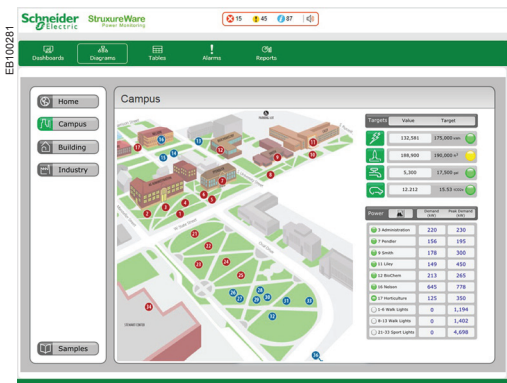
EB100281

Schneider Electric StruxureWare Power Monitoring

15 45 87

Dashboards Diagrams Tables Alarms Reports

Home
Campus
Building
Industry
Samples

Campus

| Targets | Value | Target |
|---|---|---|
| | 132,581 | 175,000 kWh |
| | 188,900 | 180,000 ft³ |
| | 5,300 | 17,500 gal |
| | 12,212 | 15.53 tCO₂ |

| Power | Demand (kW) | Peak Demand (kW) |
|---|---|---|
| 3 Administration | 220 | 230 |
| 7 Pendler | 156 | 195 |
| 9 Smith | 178 | 300 |
| 11 Liley | 149 | 450 |
| 12 BioChem | 213 | 265 |
| 16 Nelson | 645 | 778 |
| 17 Horticulture | 125 | 350 |
| 1-8 Walk Lights | 0 | 1,194 |
| 9-15 Walk Lights | 0 | 1,402 |
| 21-33 Sport Lights | 0 | 4,698 |